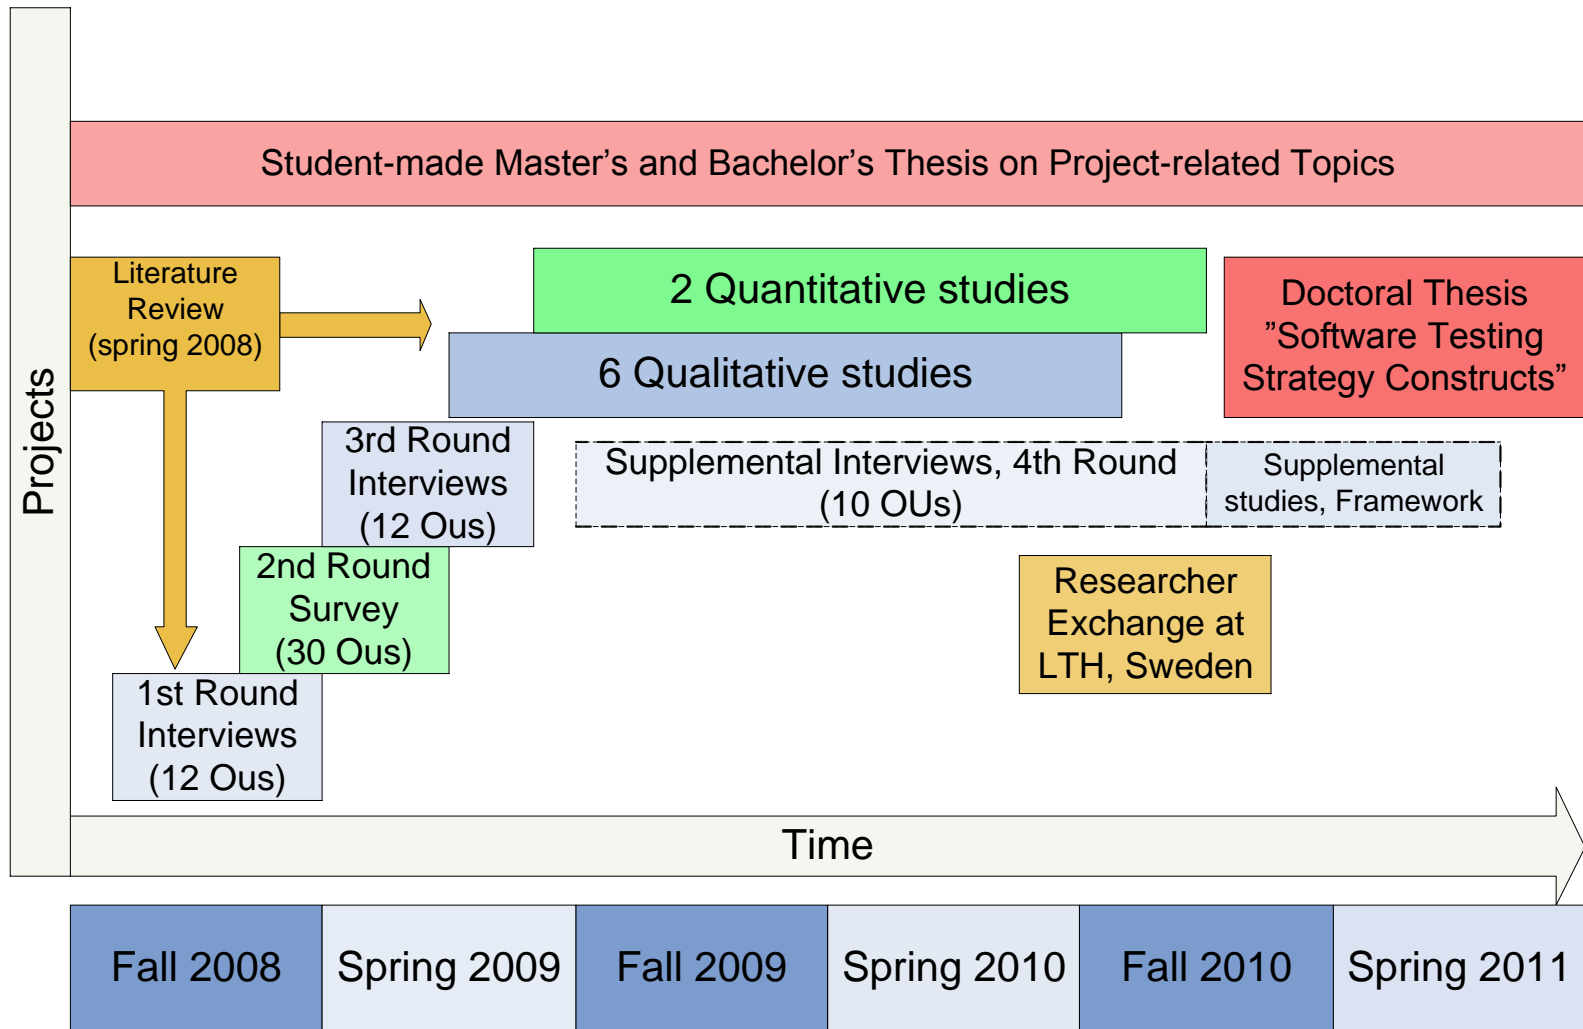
Projects

Student-made Master’s and Bachelor’s Thesis on Project-related Topics

Literature Review (spring 2008)

2 Quantitative studies

Doctoral Thesis ”Software Testing Strategy Constructs”

6 Qualitative studies

3rd Round Interviews (12 Ous)

Supplemental Interviews, 4th Round (10 OUs)

Supplemental studies, Framework

2nd Round Survey (30 Ous)

Researcher Exchange at LTH, Sweden

1st Round Interviews (12 Ous)

Time

| Fall 2008 | Spring 2009 | Fall 2009 | Spring 2010 | Fall 2010 | Spring 2011 |
|---|---|---|---|---|---|